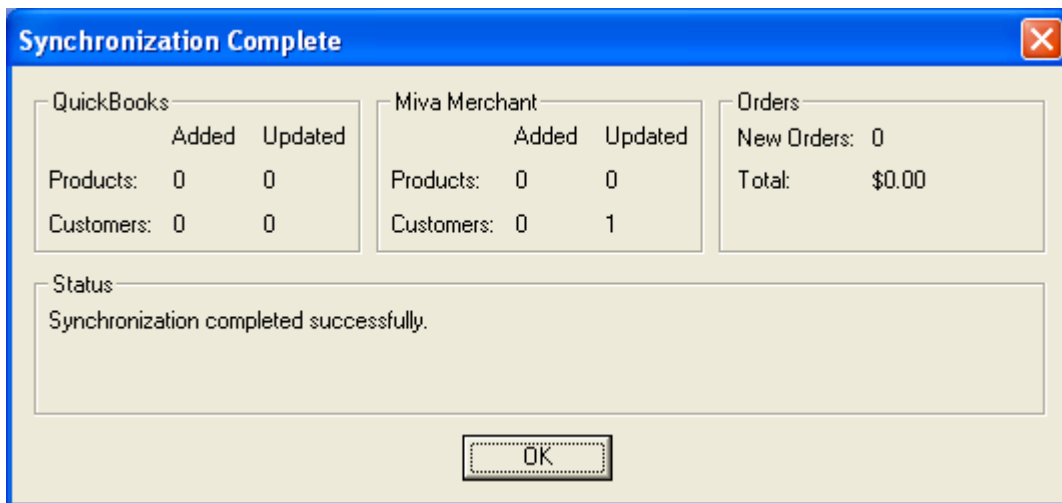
Synchronization Complete

QuickBooks

| | Added | Updated |
|---|---|---|
| Products: | 0 | 0 |
| Customers: | 0 | 0 |

Miva Merchant

| | Added | Updated |
|---|---|---|
| Products: | 0 | 0 |
| Customers: | 0 | 1 |

Orders

New Orders: 0

Total: $0.00

Status

Synchronization completed successfully.

OK